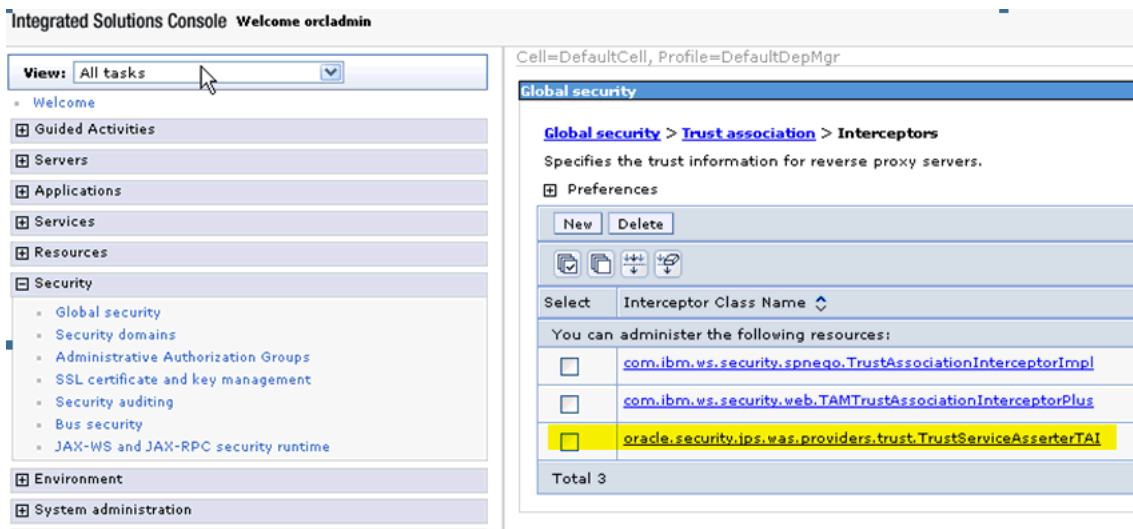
Integrated Solutions Console Welcome orcladmin

View: All tasks

Welcome

⊞ Guided Activities

⊞ Servers

⊞ Applications

⊞ Services

⊞ Resources

⊟ Security

Global security

Security domains

Administrative Authorization Groups

SSL certificate and key management

Security auditing

Bus security

JAX-WS and JAX-RPC security runtime

⊞ Environment

⊞ System administration

Cell=DefaultCell, Profile=DefaultDepMgr

Global security

Global security > Trust association > Interceptors

Specifies the trust information for reverse proxy servers.

⊞ Preferences

New Delete

| Select | Interceptor Class Name |
|---|---|
| You can administer the following resources: | |
| ☐ | com.ibm.ws.security.spnego.TrustAssociationInterceptorImpl |
| ☐ | com.ibm.ws.security.web.TAMTrustAssociationInterceptorPlus |
| ☐ | oracle.security.jps.was.providers.trust.TrustServiceAsserterTAI |
| Total 3 | |